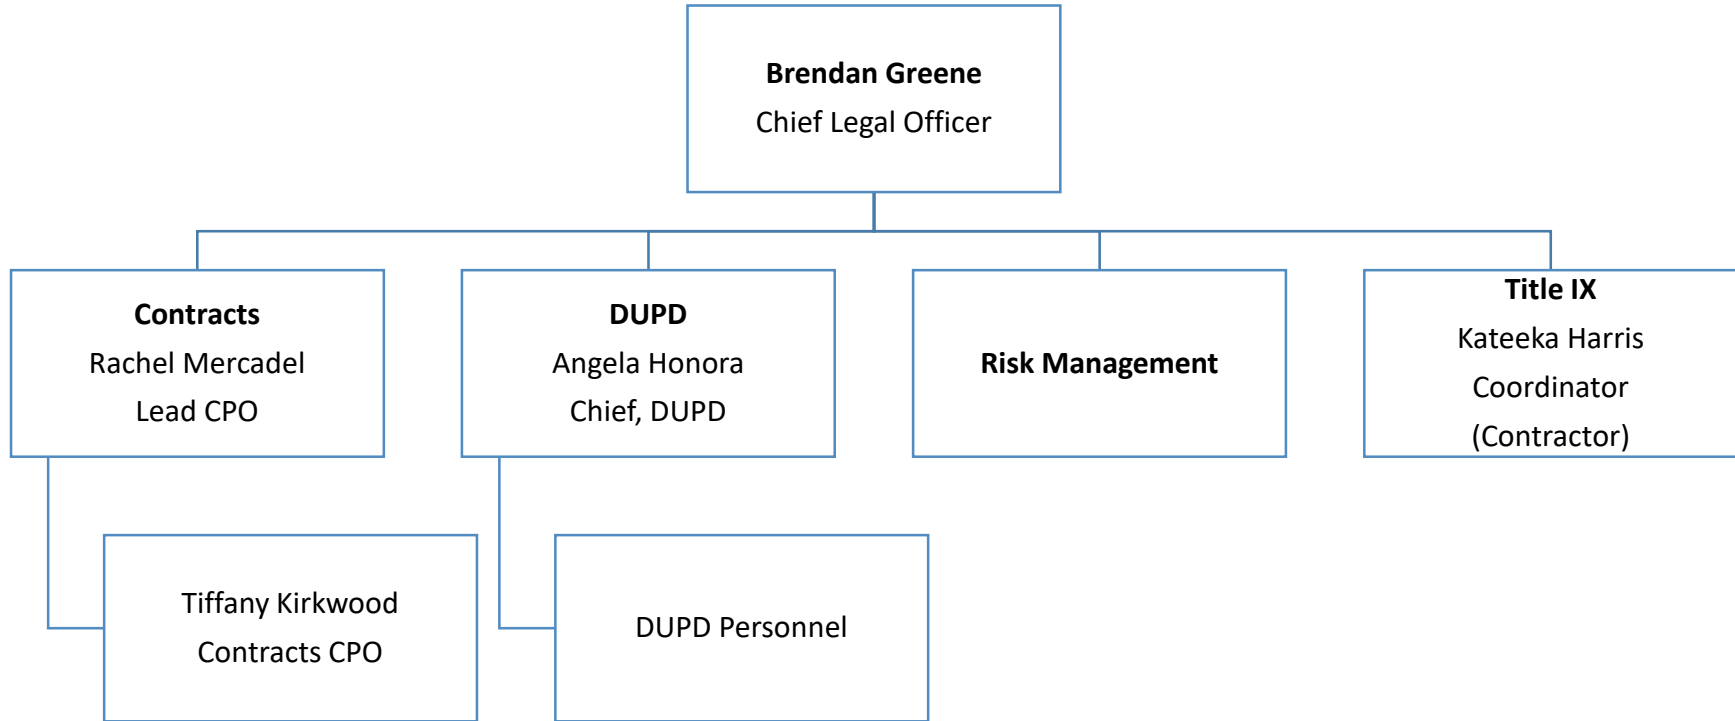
Brendan Greene
Chief Legal Officer

Contracts
Rachel Mercadel
Lead CPO

DUPD
Angela Honora
Chief, DUPD

Risk Management

Title IX
Kateeka Harris
Coordinator
(Contractor)

Tiffany Kirkwood
Contracts CPO

DUPD Personnel